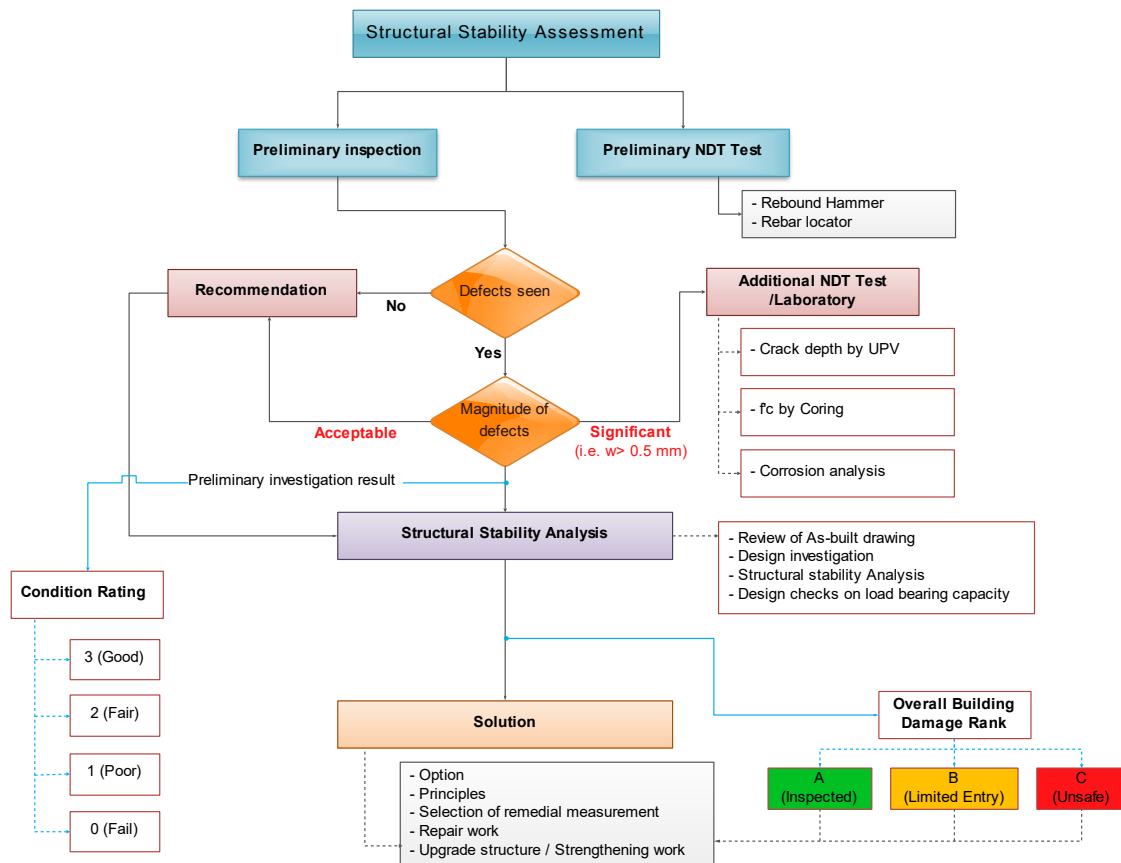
Structural Stability Assessment

Preliminary inspection

Preliminary NDT Test

- Rebound Hammer
- Rebar locator

Recommendation

No

Defects seen

Additional NDT Test /Laboratory

- Crack depth by UPV

Yes

Magnitude of defects

- f'c by Coring

Acceptable

Significant
(i.e. w> 0.5 mm)

- Corrosion analysis

Preliminary investigation result

Structural Stability Analysis

- Review of As-built drawing
- Design investigation
- Structural stability Analysis
- Design checks on load bearing capacity

Condition Rating

3 (Good)

2 (Fair)

1 (Poor)

0 (Fail)

Solution

Overall Building Damage Rank

A
(Inspected)

B
(Limited Entry)

C
(Unsafe)

- Option
- Principles
- Selection of remedial measurement
- Repair work
- Upgrade structure / Strengthening work